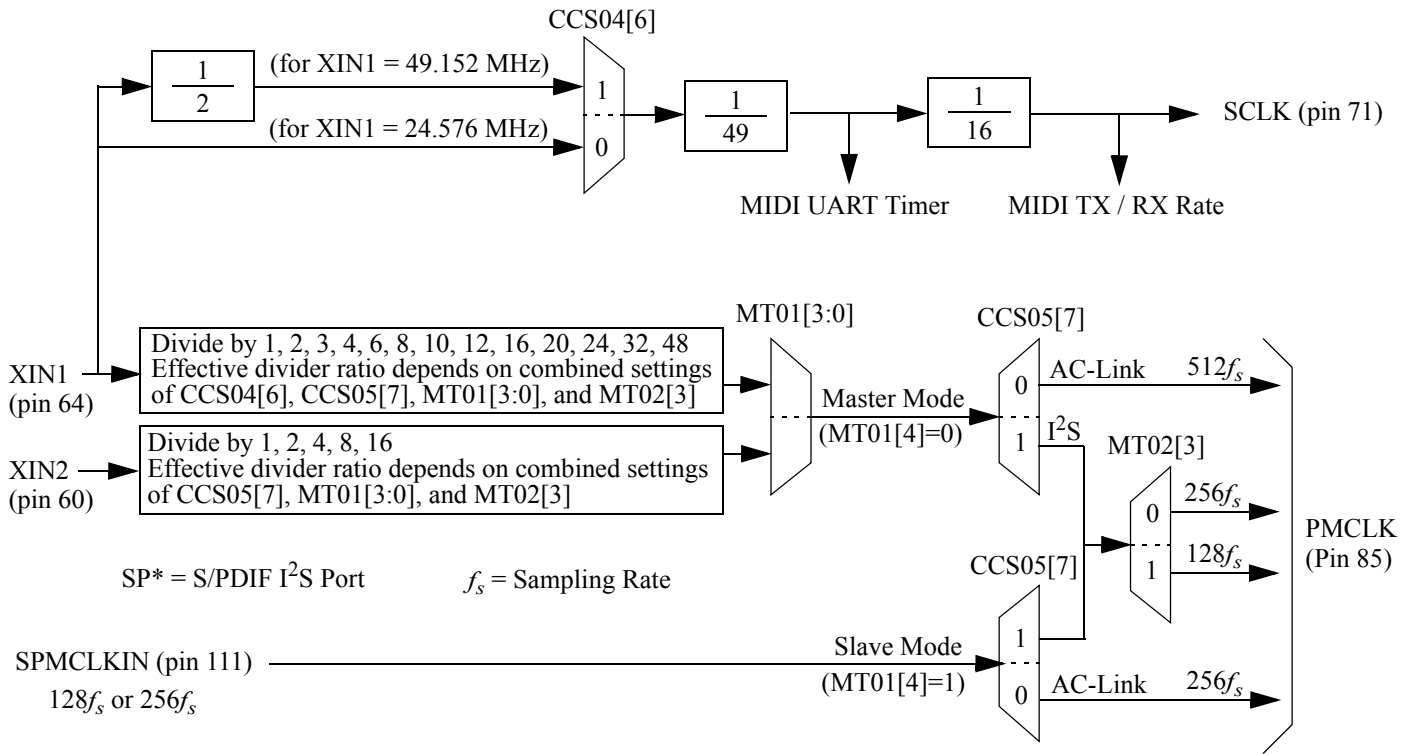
CCS04[6]

$\frac{1}{2}$

(for XIN1 = 49.152 MHz)

(for XIN1 = 24.576 MHz)

1

0

$\frac{1}{49}$

$\frac{1}{16}$

SCLK (pin 71)

MIDI UART Timer

MIDI TX / RX Rate

MT01[3:0]

CCS05[7]

XIN1 (pin 64)

Divide by 1, 2, 3, 4, 6, 8, 10, 12, 16, 20, 24, 32, 48
Effective divider ratio depends on combined settings of CCS04[6], CCS05[7], MT01[3:0], and MT02[3]

XIN2 (pin 60)

Divide by 1, 2, 4, 8, 16
Effective divider ratio depends on combined settings of CCS05[7], MT01[3:0], and MT02[3]

Master Mode

(MT01[4]=0)

0

AC-Link

$512f_s$

1

$I^2S$

MT02[3]

0

$256f_s$

1

$128f_s$

PMCLK (Pin 85)

SP* = S/PDIF $I^2S$ Port

$f_s$ = Sampling Rate

CCS05[7]

SPMCLKIN (pin 111)

$128f_s$ or $256f_s$

Slave Mode

(MT01[4]=1)

1

0

AC-Link

$256f_s$